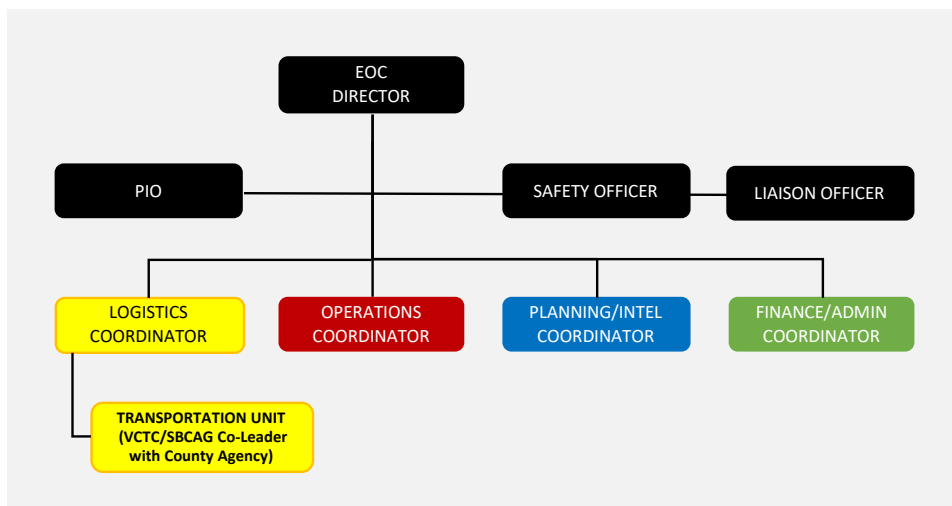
EOC DIRECTOR

PIO

SAFETY OFFICER

LIAISON OFFICER

LOGISTICS COORDINATOR

OPERATIONS COORDINATOR

PLANNING/INTEL COORDINATOR

FINANCE/ADMIN COORDINATOR

TRANSPORTATION UNIT (VCTC/SBCAG Co-Leader with County Agency)